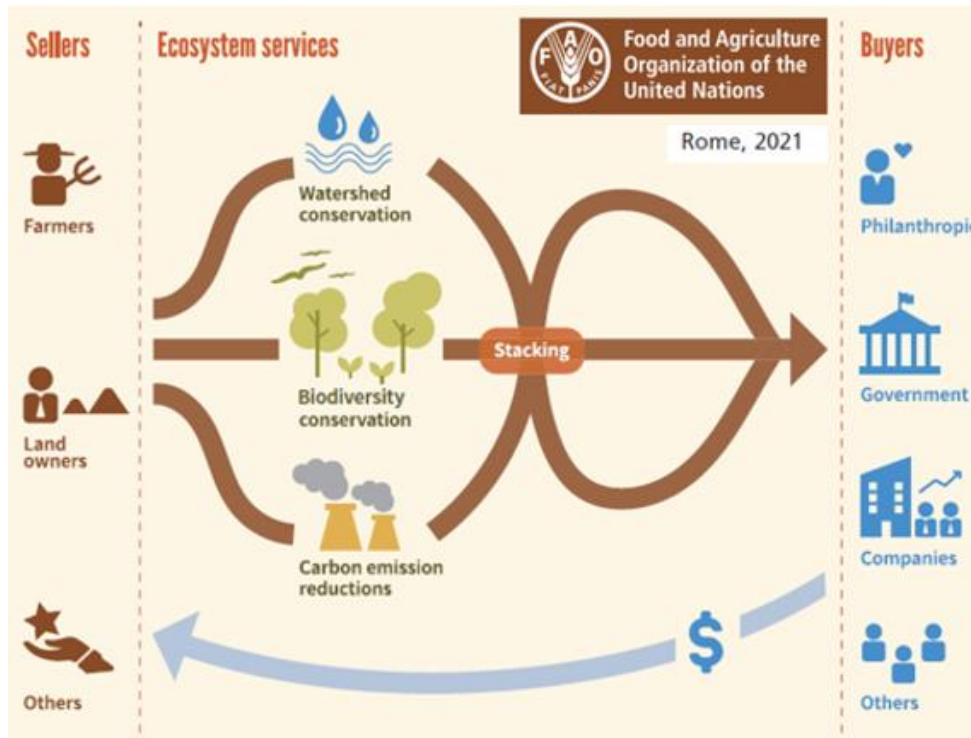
Sellers

Ecosystem services

FAO FIAT PANIS

Food and Agriculture Organization of the United Nations

Rome, 2021

Buyers

Farmers

Watershed conservation

Philanthropi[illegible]

Biodiversity conservation

Stacking

Government

Land owners

Carbon emission reductions

Companies

$

Others

Others